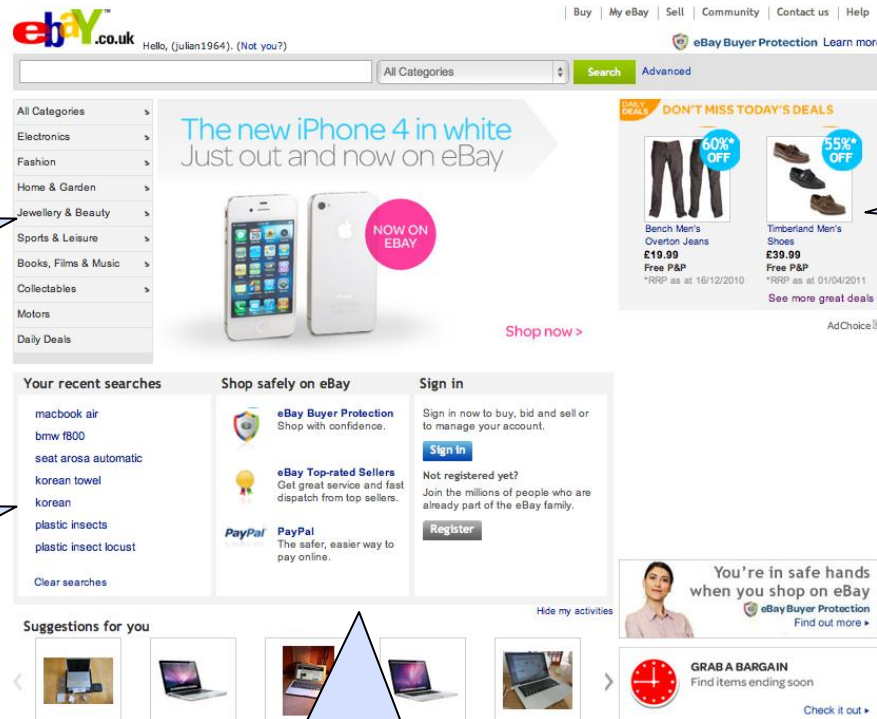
ebaY.co.uk Hello, (julian1964). (Not you?)

Buy | My eBay | Sell | Community | Contact us | Help

eBay Buyer Protection Learn mor

All Categories

Search

Advanced

All Categories
Electronics
Fashion
Home & Garden
Jewellery & Beauty
Sports & Leisure
Books, Films & Music
Collectables
Motors
Daily Deals

The new iPhone 4 in white
Just out and now on eBay

NOW ON EBAY

Shop now >

DAILY DEALS DON'T MISS TODAY'S DEALS

60%* OFF

Bench Men's Overton Jeans
£19.99
Free P&P
*RRP as at 16/12/2010

55%* OFF

Timberland Men's Shoes
£39.99
Free P&P
*RRP as at 01/04/2011

See more great deals

AdChoice

Your recent searches

macbook air
bmw f800
seat arosa automatic
korean towel
korean
plastic insects
plastic insect locust

Clear searches

Shop safely on eBay

eBay Buyer Protection
Shop with confidence.

eBay Top-rated Sellers
Get great service and fast dispatch from top sellers.

PayPal PayPal
The safer, easier way to pay online.

Sign in

Sign in now to buy, bid and sell or to manage your account.

Sign in

Not registered yet?
Join the millions of people who are already part of the eBay family.

Register

Hide my activities

You're in safe hands when you shop on eBay
eBay Buyer Protection
Find out more ▸

Suggestions for you

GRAB A BARGAIN
Find items ending soon

Check it out ▸